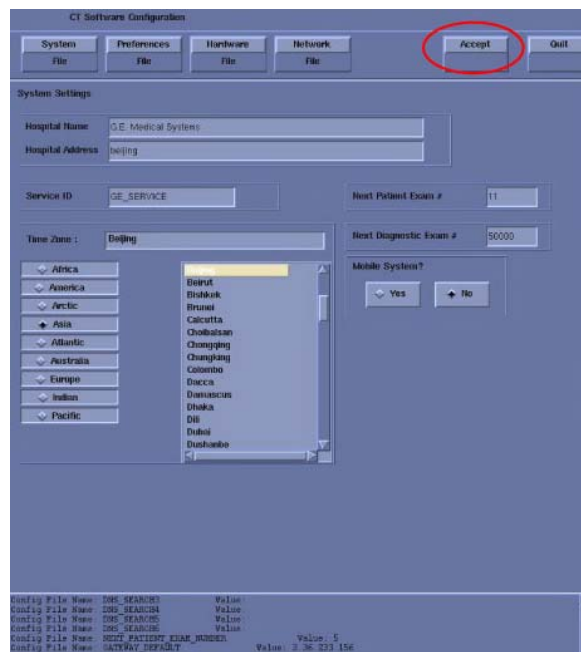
CT Software Configuration

System File
Preferences File
Hardware File
Network File
Accept
Quit

System Settings

Hospital Name G.E. Medical Systems
Hospital Address beijing

Service ID GE_SERVICE
Next Patient Exam # 11

Time Zone : Beijing
Next Diagnostic Exam # 50000

Africa
America
Arctic
Asia
Atlantic
Australia
Europe
Indian
Pacific

Beijing
Beirut
Bishkek
Brunei
Calcutta
Choibalsan
Chongqing
Chungking
Colombo
Dacca
Damascus
Dhaka
Dili
Dubai
Dushanbe

Mobile System?
Yes
No

Config File Name: DNS_SEARCH3 Value:
Config File Name: DNS_SEARCH4 Value:
Config File Name: DNS_SEARCH5 Value:
Config File Name: DNS_SEARCH6 Value:
Config File Name: NEXT_PATIENT_EXAM_NUMBER Value: 5
Config File Name: GATEWAY_DEFAULT Value: 3.36.233.156